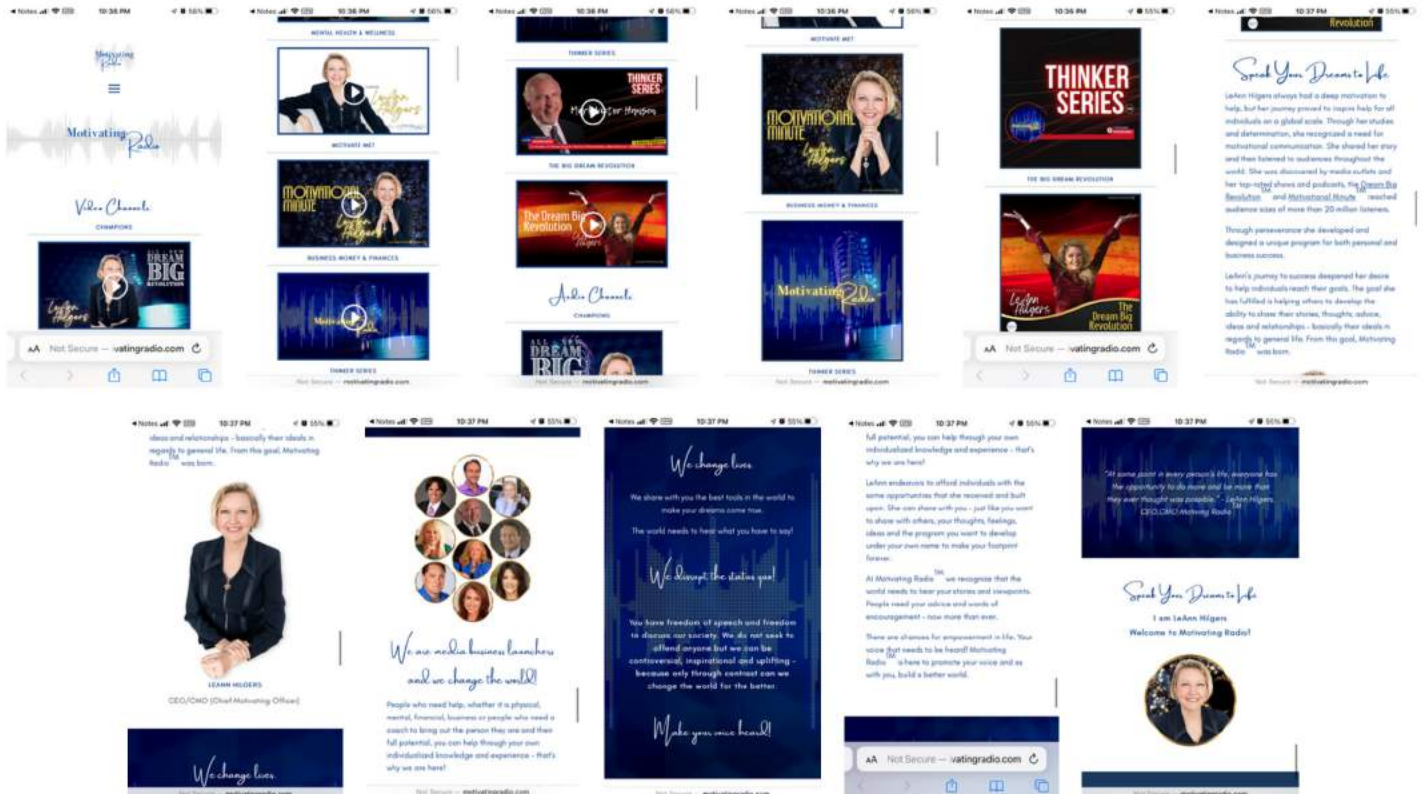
◀ Notes 10:36 PM 56%

Motivating Radio

Motivating Radio

Video Channels

CHAMPIONS

DREAM BIG REVOLUTION

LeAnn Hilgers

AA Not Secure — vatingradio.com

◀ Notes 10:36 PM 56%

MENTAL HEALTH & WELLNESS

LeAnn Hilgers

MOTIVATE ME!

MOTIVATIONAL MINUTE

LeAnn Hilgers

BUSINESS MONEY & FINANCES

Motivating Radio

THINKER SERIES

Not Secure — motivatingradio.com

◀ Notes 10:36 PM 56%

THINKER SERIES

THINKER SERIES

Mark Victor Hansen

THE BIG DREAM REVOLUTION

The Dream Big Revolution

Hilgers

Audio Channels

CHAMPIONS

DREAM BIG

Not Secure — motivatingradio.com

◀ Notes 10:36 PM 56%

MOTIVATE ME!

MOTIVATIONAL MINUTE

LeAnn Hilgers

BUSINESS MONEY & FINANCES

Motivating Radio

THINKER SERIES

Not Secure — motivatingradio.com

◀ Notes 10:36 PM 55%

THINKER SERIES

THE BIG DREAM REVOLUTION

LeAnn Hilgers

The Dream Big Revolution

AA Not Secure — vatingradio.com

◀ Notes 10:37 PM 55%

Revolution

Speak Your Dreams to Life

LeAnn Hilgers always had a deep motivation to help, but her journey proved to inspire help for all individuals on a global scale. Through her studies and determination, she recognized a need for motivational communication. She shared her story and then listened to audiences throughout the world. She was discovered by media outlets and her top-rated shows and podcasts, the Dream Big Revolution TM and Motivational Minute reached audience sizes of more than 20 million listeners.

Through perseverance she developed and designed a unique program for both personal and business success.

LeAnn's journey to success deepened her desire to help individuals reach their goals. The goal she has fulfilled is helping others to develop the ability to share their stories, thoughts, advice, ideas and relationships - basically their ideals in regards to general life. From this goal, Motivating Radio TM was born.

Not Secure — motivatingradio.com

◀ Notes 10:37 PM 55%

ideas and relationships - basically their ideals in regards to general life. From this goal, Motivating Radio TM was born.

LEANN HILGERS

CEO/CMO (Chief Motivating Officer)

We change lives.

◀ Notes 10:37 PM 55%

We are media business launchers and we change the world!

People who need help, whether it is physical, mental, financial, business or people who need a coach to bring out the person they are and their full potential, you can help through your own individualized knowledge and experience - that's why we are here!

Not Secure — motivatingradio.com

◀ Notes 10:37 PM 55%

We change lives.

We share with you the best tools in the world to make your dreams come true.

The world needs to hear what you have to say!

We disrupt the status quo!

You have freedom of speech and freedom to discuss our society. We do not seek to offend anyone but we can be controversial, inspirational and uplifting - because only through contrast can we change the world for the better.

Make your voice heard!

Not Secure — motivatingradio.com

◀ Notes 10:37 PM 55%

full potential, you can help through your own individualized knowledge and experience - that's why we are here!

LeAnn endeavors to afford individuals with the same opportunities that she received and built upon. She can share with you - just like you want to share with others, your thoughts, feelings, ideas and the program you want to develop under your own name to make your footprint forever.

At Motivating Radio TM we recognize that the world needs to hear your stories and viewpoints. People need your advice and words of encouragement - now more than ever.

There are chances for empowerment in life. Your voice that needs to be heard! Motivating Radio TM is here to promote your voice and as with you, build a better world.

AA Not Secure — vatingradio.com

◀ Notes 10:37 PM 55%

"At some point in every person's life, everyone has the opportunity to do more and be more than they ever thought was possible." - LeAnn Hilgers, CEO/CMO Motivating Radio TM

Speak Your Dreams to Life

I am LeAnn Hilgers

Welcome to Motivating Radio!